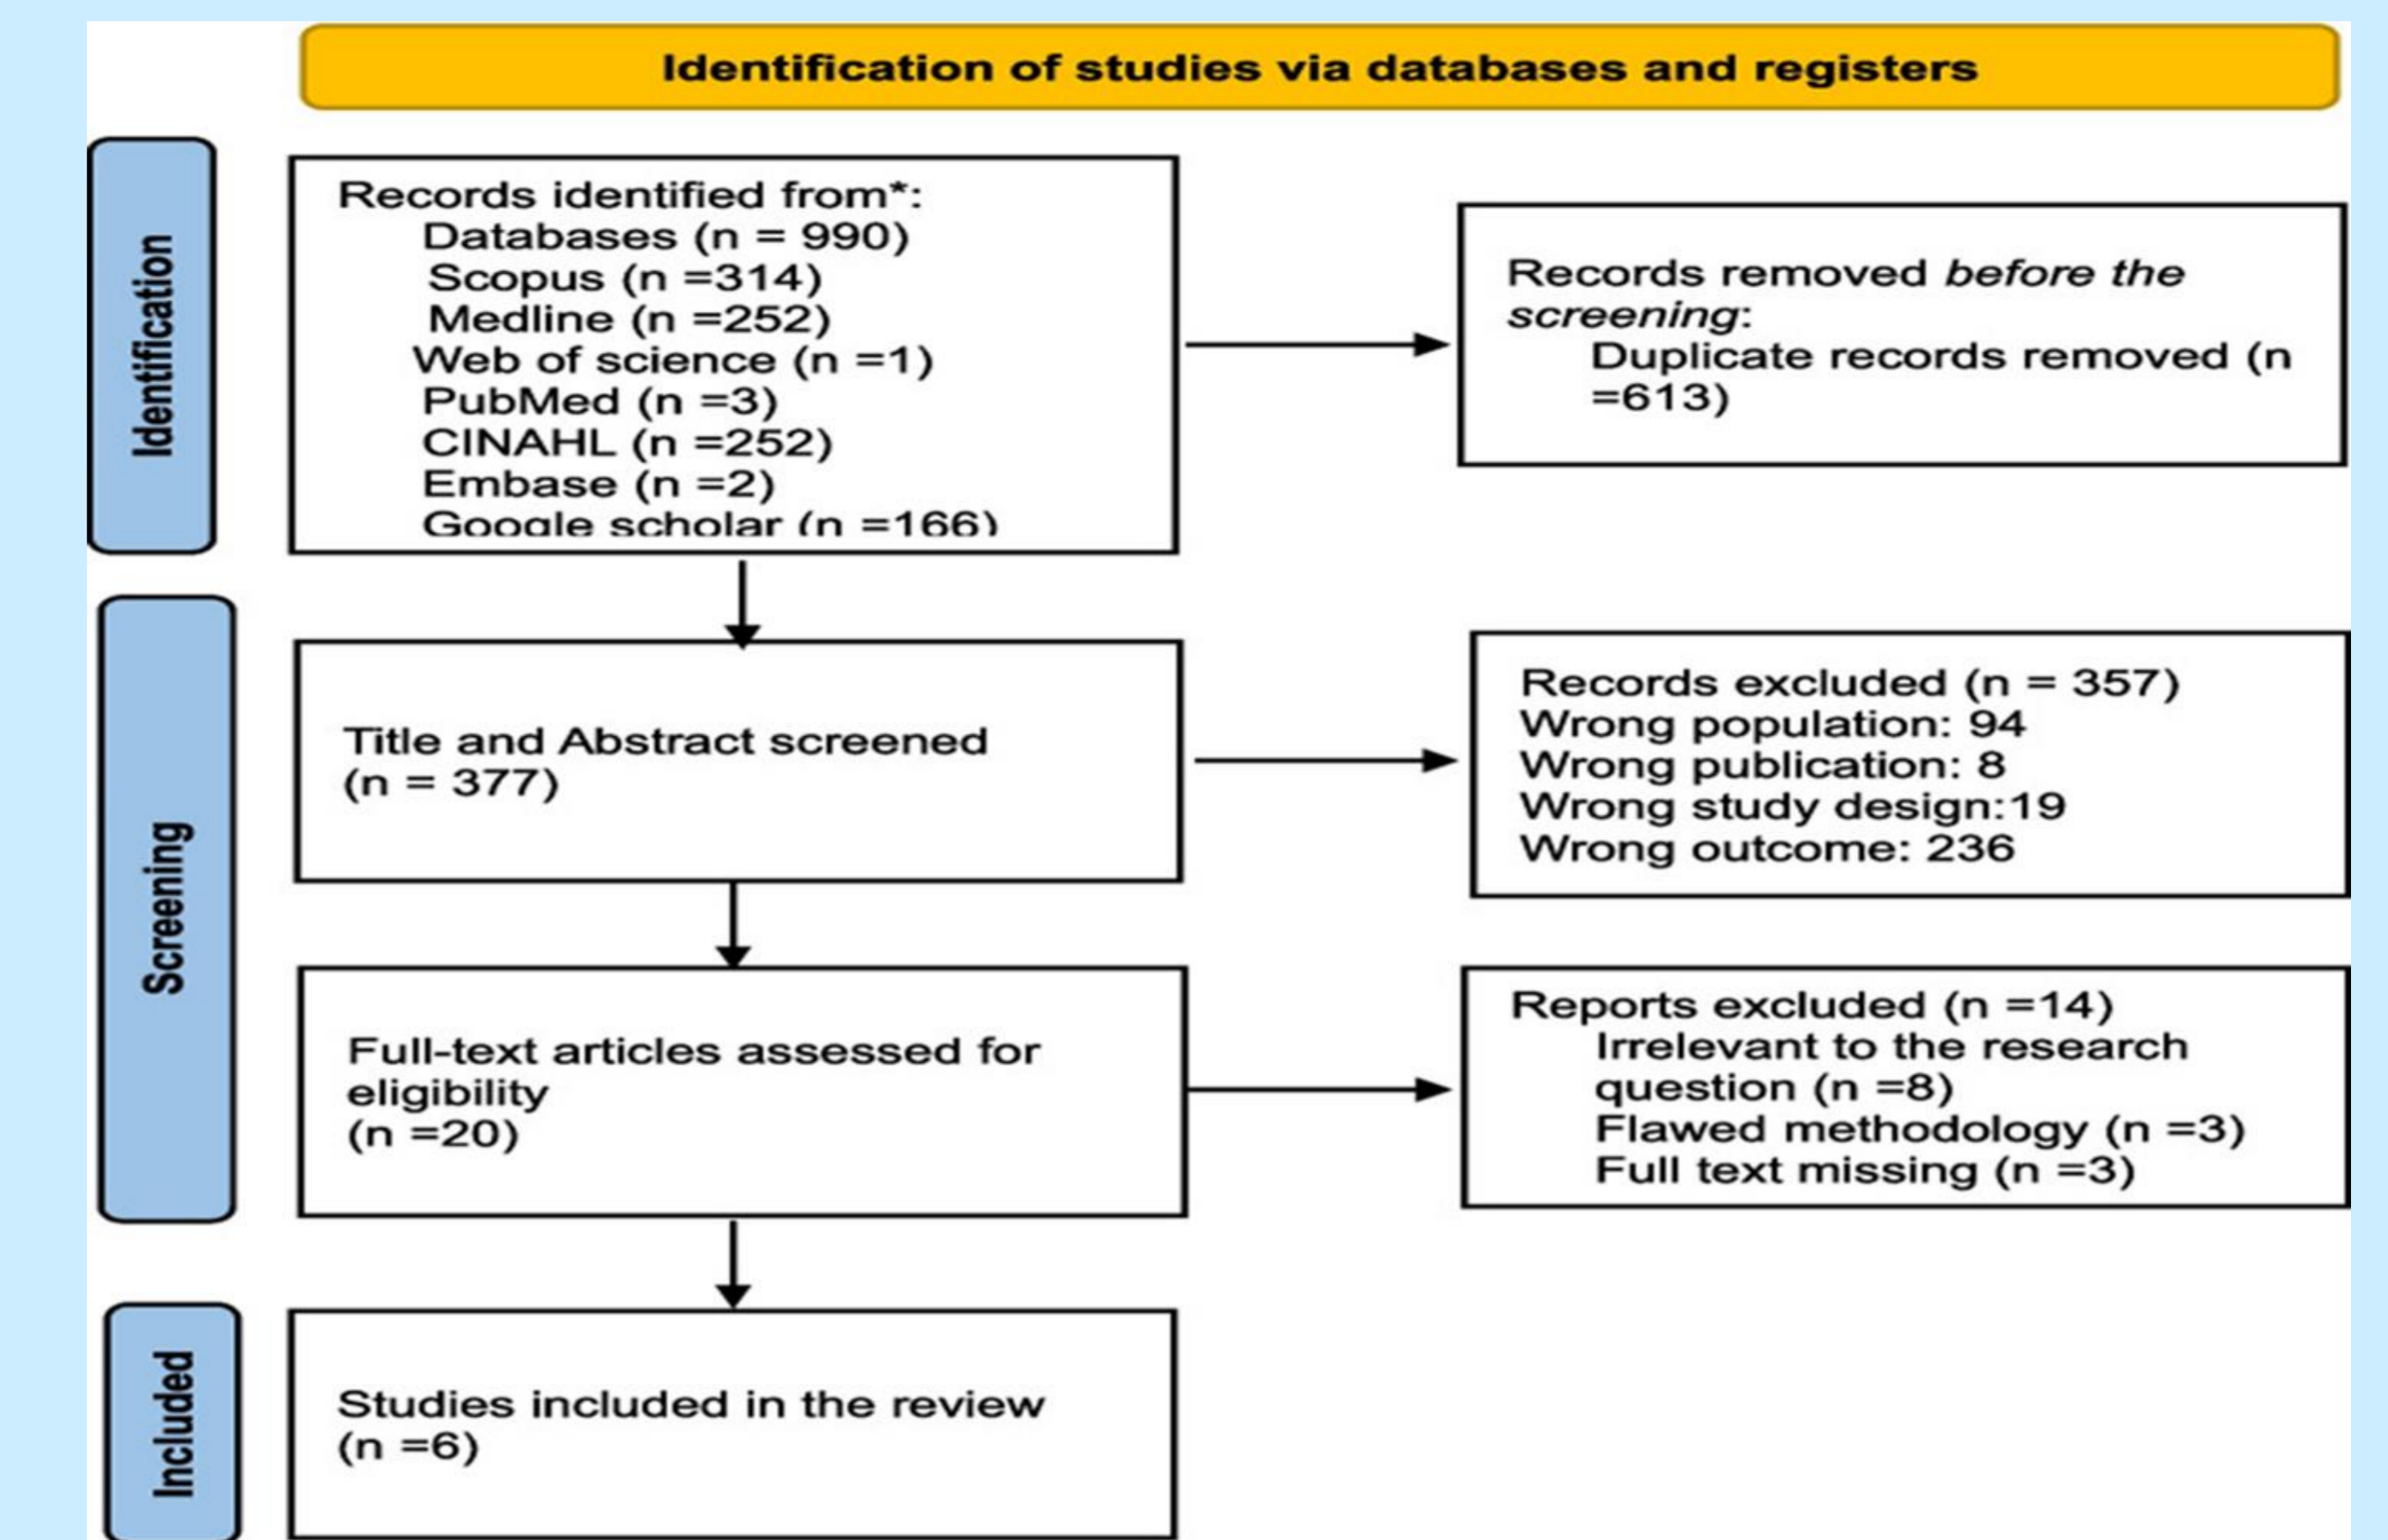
Identification of studies via databases and registers

Identification

Records identified from*:
Databases (n = 990)
Scopus (n =314)
Medline (n =252)
Web of science (n =1)
PubMed (n =3)
CINAHL (n =252)
Embase (n =2)
Google scholar (n =166)

Records removed *before the screening*:
Duplicate records removed (n =613)

Screening

Title and Abstract screened
(n = 377)

Records excluded (n = 357)
Wrong population: 94
Wrong publication: 8
Wrong study design:19
Wrong outcome: 236

Full-text articles assessed for eligibility
(n =20)

Reports excluded (n =14)
Irrelevant to the research question (n =8)
Flawed methodology (n =3)
Full text missing (n =3)

Included

Studies included in the review
(n =6)